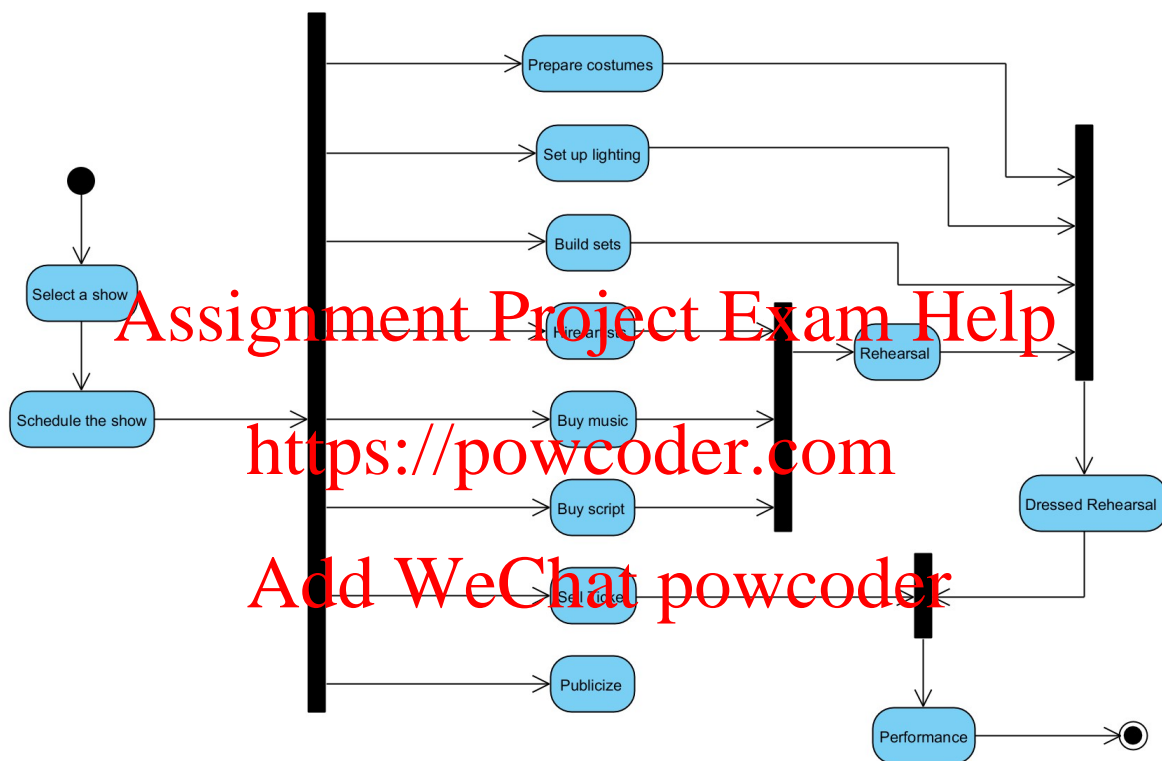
Prepare costumes

Set up lighting

Build sets

Select a show

Assignment Project Exam Help

Hire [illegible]

Rehearsal

Schedule the show

Buy music

https://powcoder.com

Buy script

Dressed Rehearsal

Add WeChat powcoder

Sel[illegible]

Publicize

Performance